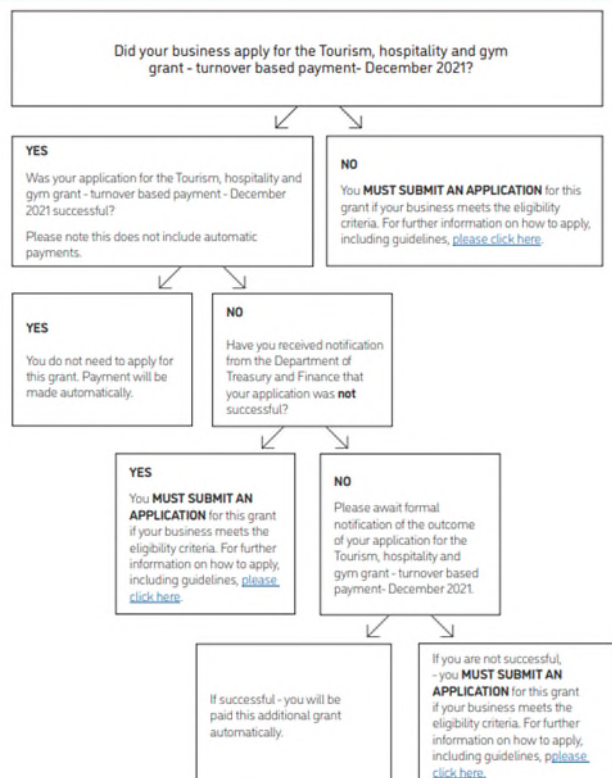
Did your business apply for the Tourism, hospitality and gym grant - turnover based payment- December 2021?

YES

Was your application for the Tourism, hospitality and gym grant - turnover based payment - December 2021 successful?

Please note this does not include automatic payments.

NO

You **MUST SUBMIT AN APPLICATION** for this grant if your business meets the eligibility criteria. For further information on how to apply, including guidelines, please click here.

YES

You do not need to apply for this grant. Payment will be made automatically.

NO

Have you received notification from the Department of Treasury and Finance that your application was **not** successful?

YES

You **MUST SUBMIT AN APPLICATION** for this grant if your business meets the eligibility criteria. For further information on how to apply, including guidelines, please click here.

NO

Please await formal notification of the outcome of your application for the Tourism, hospitality and gym grant - turnover based payment- December 2021.

If successful - you will be paid this additional grant automatically.

If you are not successful, - you **MUST SUBMIT AN APPLICATION** for this grant if your business meets the eligibility criteria. For further information on how to apply, including guidelines, pplease click here.